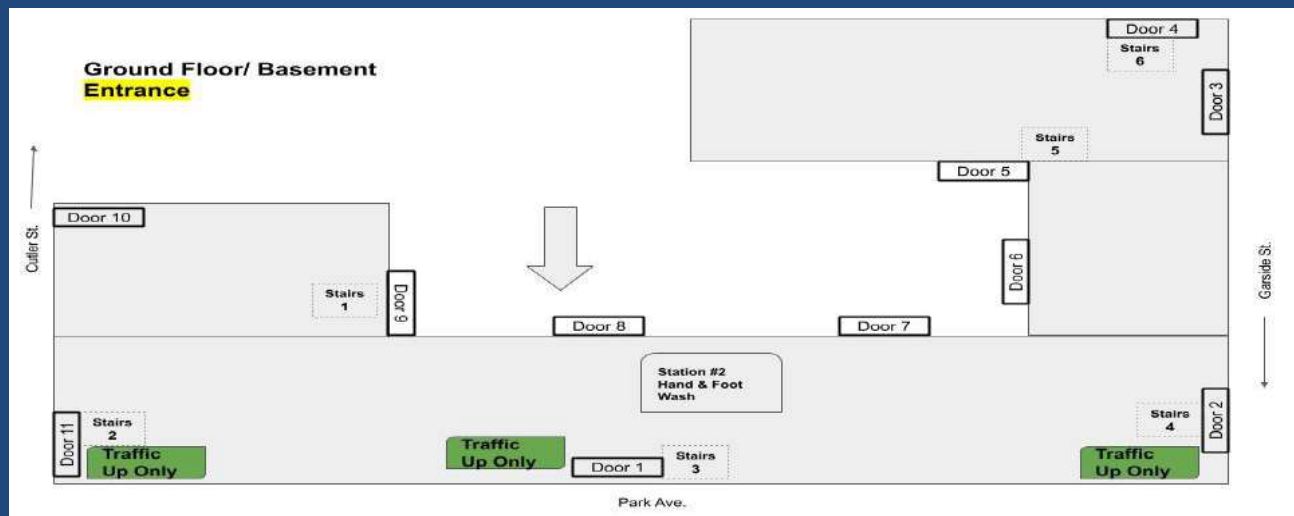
Ground Floor/ Basement
Entrance

Door 4
Stairs 6
Door 3
Stairs 5
Door 5
Door 10
Cutler St.
Door 6
Garside St.
Stairs 1
Door 9
Door 8
Door 7
Station #2 Hand & Foot Wash
Door 11
Stairs 2
Traffic Up Only
Traffic Up Only
Door 1
Stairs 3
Stairs 4
Door 2
Traffic Up Only
Park Ave.